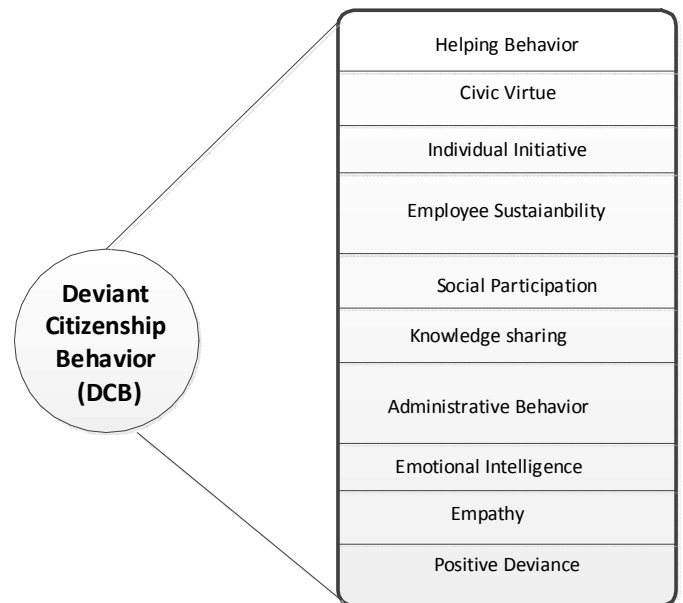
Deviant Citizenship Behavior (DCB)

Helping Behavior

Civic Virtue

Individual Initiative

Employee Sustaianbility

Social Participation

Knowledge sharing

Administrative Behavior

Emotional Intelligence

Empathy

Positive Deviance